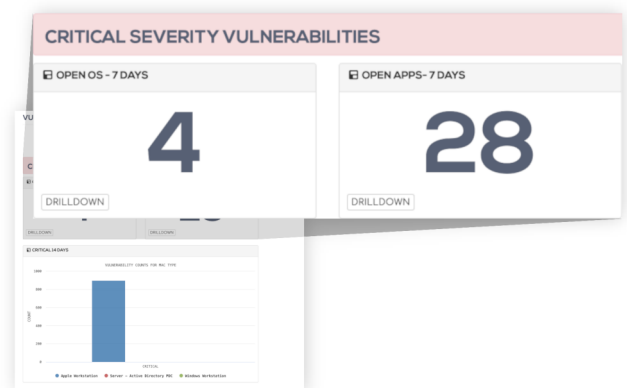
CRITICAL SEVERITY VULNERABILITIES

OPEN OS - 7 DAYS

4

DRILLDOWN

OPEN APPS - 7 DAYS

28

DRILLDOWN

VU

C

DRILLDOWN

DRILLDOWN

CRITICAL 14 DAYS

VULNERABILITY COUNTS FOR MAC TYPE

1000

800

600

400

200

0

COUNT

CRITICAL

Apple Workstation

Server - Active Directory PDC

Windows Workstation